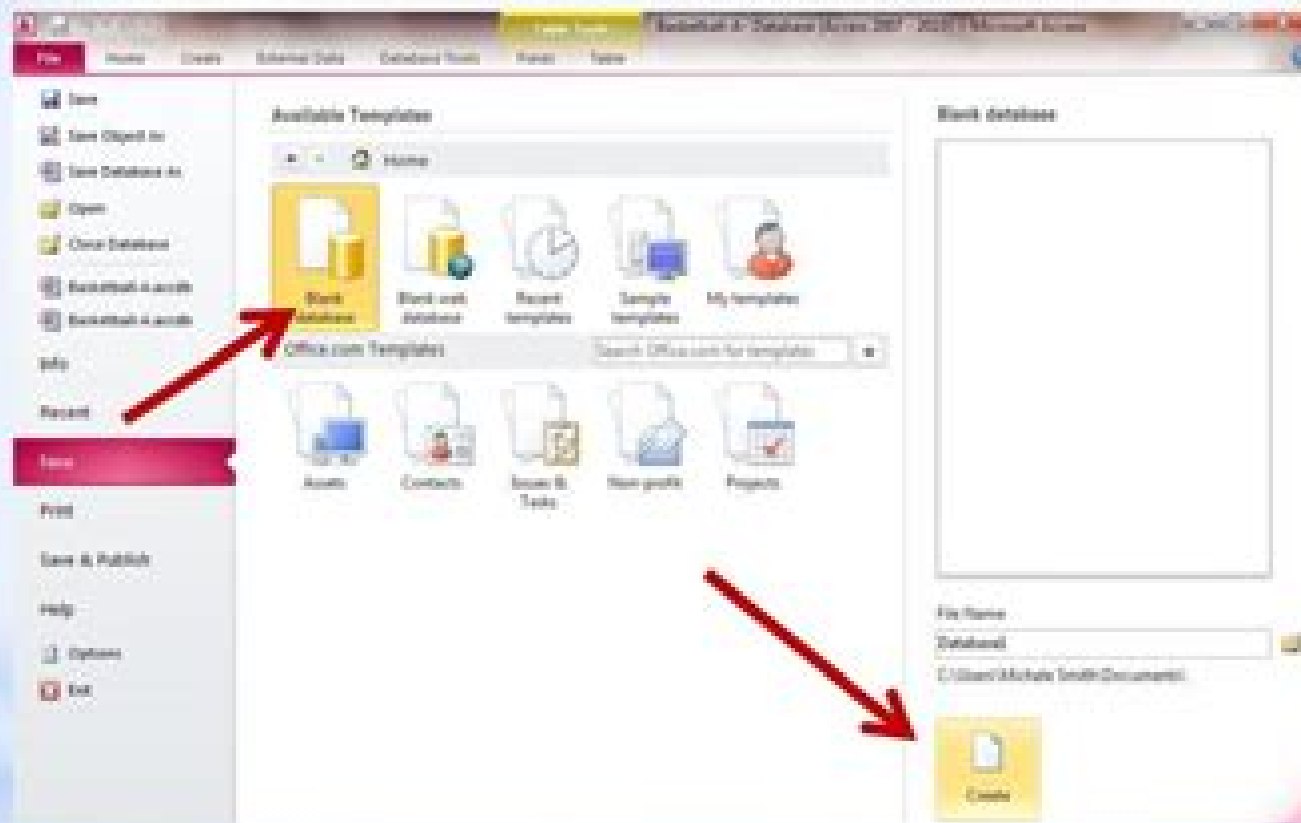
File Home Create External Data Database Tools Fields Table
Table Tools
Basketball A- Database (Access 2007 - 2010) - Microsoft Access

Save
Save Object As
Save Database As
Open
Close Database
Basketball A.accdb
Basketball A.accdb
Info
Recent
New
Print
Save & Publish
Help
Options
Exit

Available Templates
Home
Blank database
Blank web database
Recent templates
Sample templates
My templates
Office.com Templates
Search Office.com for templates
Assets
Contacts
Issues & Tasks
Non-profit
Projects

Blank database
File Name
Database1
C:\Users\Michele Smith\Documents\
Create